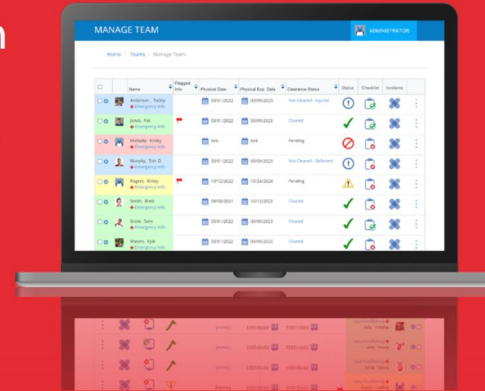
n

MANAGE TEAM

ADMINISTRATOR

Home / Teams / Manage Team

| | | Name | Flagged Info | Physical Date | Physical Exp. Date | Clearance Status | Status | Checklist | Incidents | |
|---|---|---|---|---|---|---|---|---|---|---|
| | | Anderson, Teddy Emergency Info | | 03/01/2022 | 03/01/2023 | Not Cleared - Injured | | | | ⋮ |
| | | Jones, Pat Emergency Info | | 03/01/2022 | 03/01/2023 | Cleared | | | | ⋮ |
| | | Michaels, Kristy Emergency Info | | N/A | N/A | Pending | | | | ⋮ |
| | | Murphy, Tim D. Emergency Info | | 03/01/2022 | 03/01/2023 | Not Cleared - Deferred | | | | ⋮ |
| | | Rogers, Kinley Emergency Info | | 10/12/2022 | 10/24/2024 | Pending | | | | ⋮ |
| | | Smith, Brad Emergency Info | | 09/09/2021 | 10/12/2023 | Cleared | | | | ⋮ |
| | | Stone, Sam Emergency Info | | 03/01/2022 | 03/01/2023 | Cleared | | | | ⋮ |
| | | Warren, Kyle Emergency Info | | 03/01/2022 | 03/01/2023 | Cleared | | | | ⋮ |